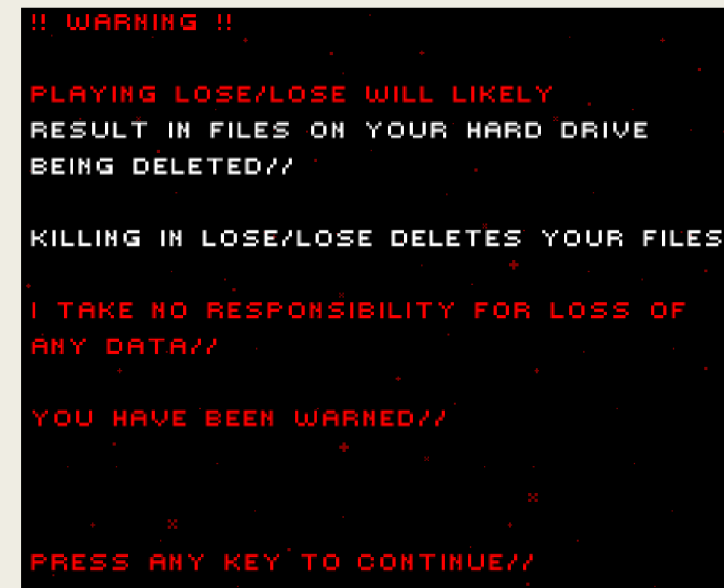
!! WARNING !!

PLAYING LOSE/LOSE WILL LIKELY RESULT IN FILES ON YOUR HARD DRIVE BEING DELETED//

KILLING IN LOSE/LOSE DELETES YOUR FILES

I TAKE NO RESPONSIBILITY FOR LOSS OF ANY DATA//

YOU HAVE BEEN WARNED//

PRESS ANY KEY TO CONTINUE//